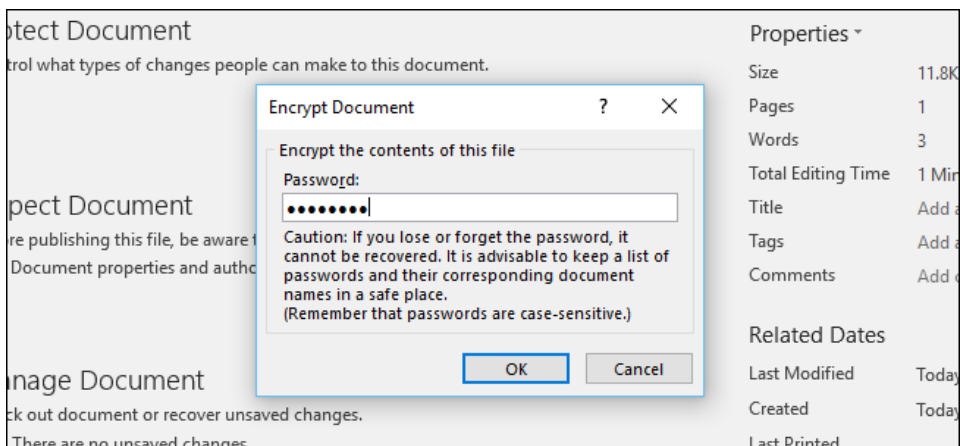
otect Document
trol what types of changes people can make to this document.

pect Document
re publishing this file, be aware t
Document properties and autho

nage Document
ck out document or recover unsaved changes.
There are no unsaved changes

Encrypt Document ? ✕

Encrypt the contents of this file
Password:
••••••••
Caution: If you lose or forget the password, it cannot be recovered. It is advisable to keep a list of passwords and their corresponding document names in a safe place.
(Remember that passwords are case-sensitive.)

OK Cancel

Properties

| | |
|---|---|
| Size | 11.8K |
| Pages | 1 |
| Words | 3 |
| Total Editing Time | 1 Min |
| Title | Add a |
| Tags | Add a |
| Comments | Add c |

Related Dates

| | |
|---|---|
| Last Modified | Today |
| Created | Today |
| Last Printed | |